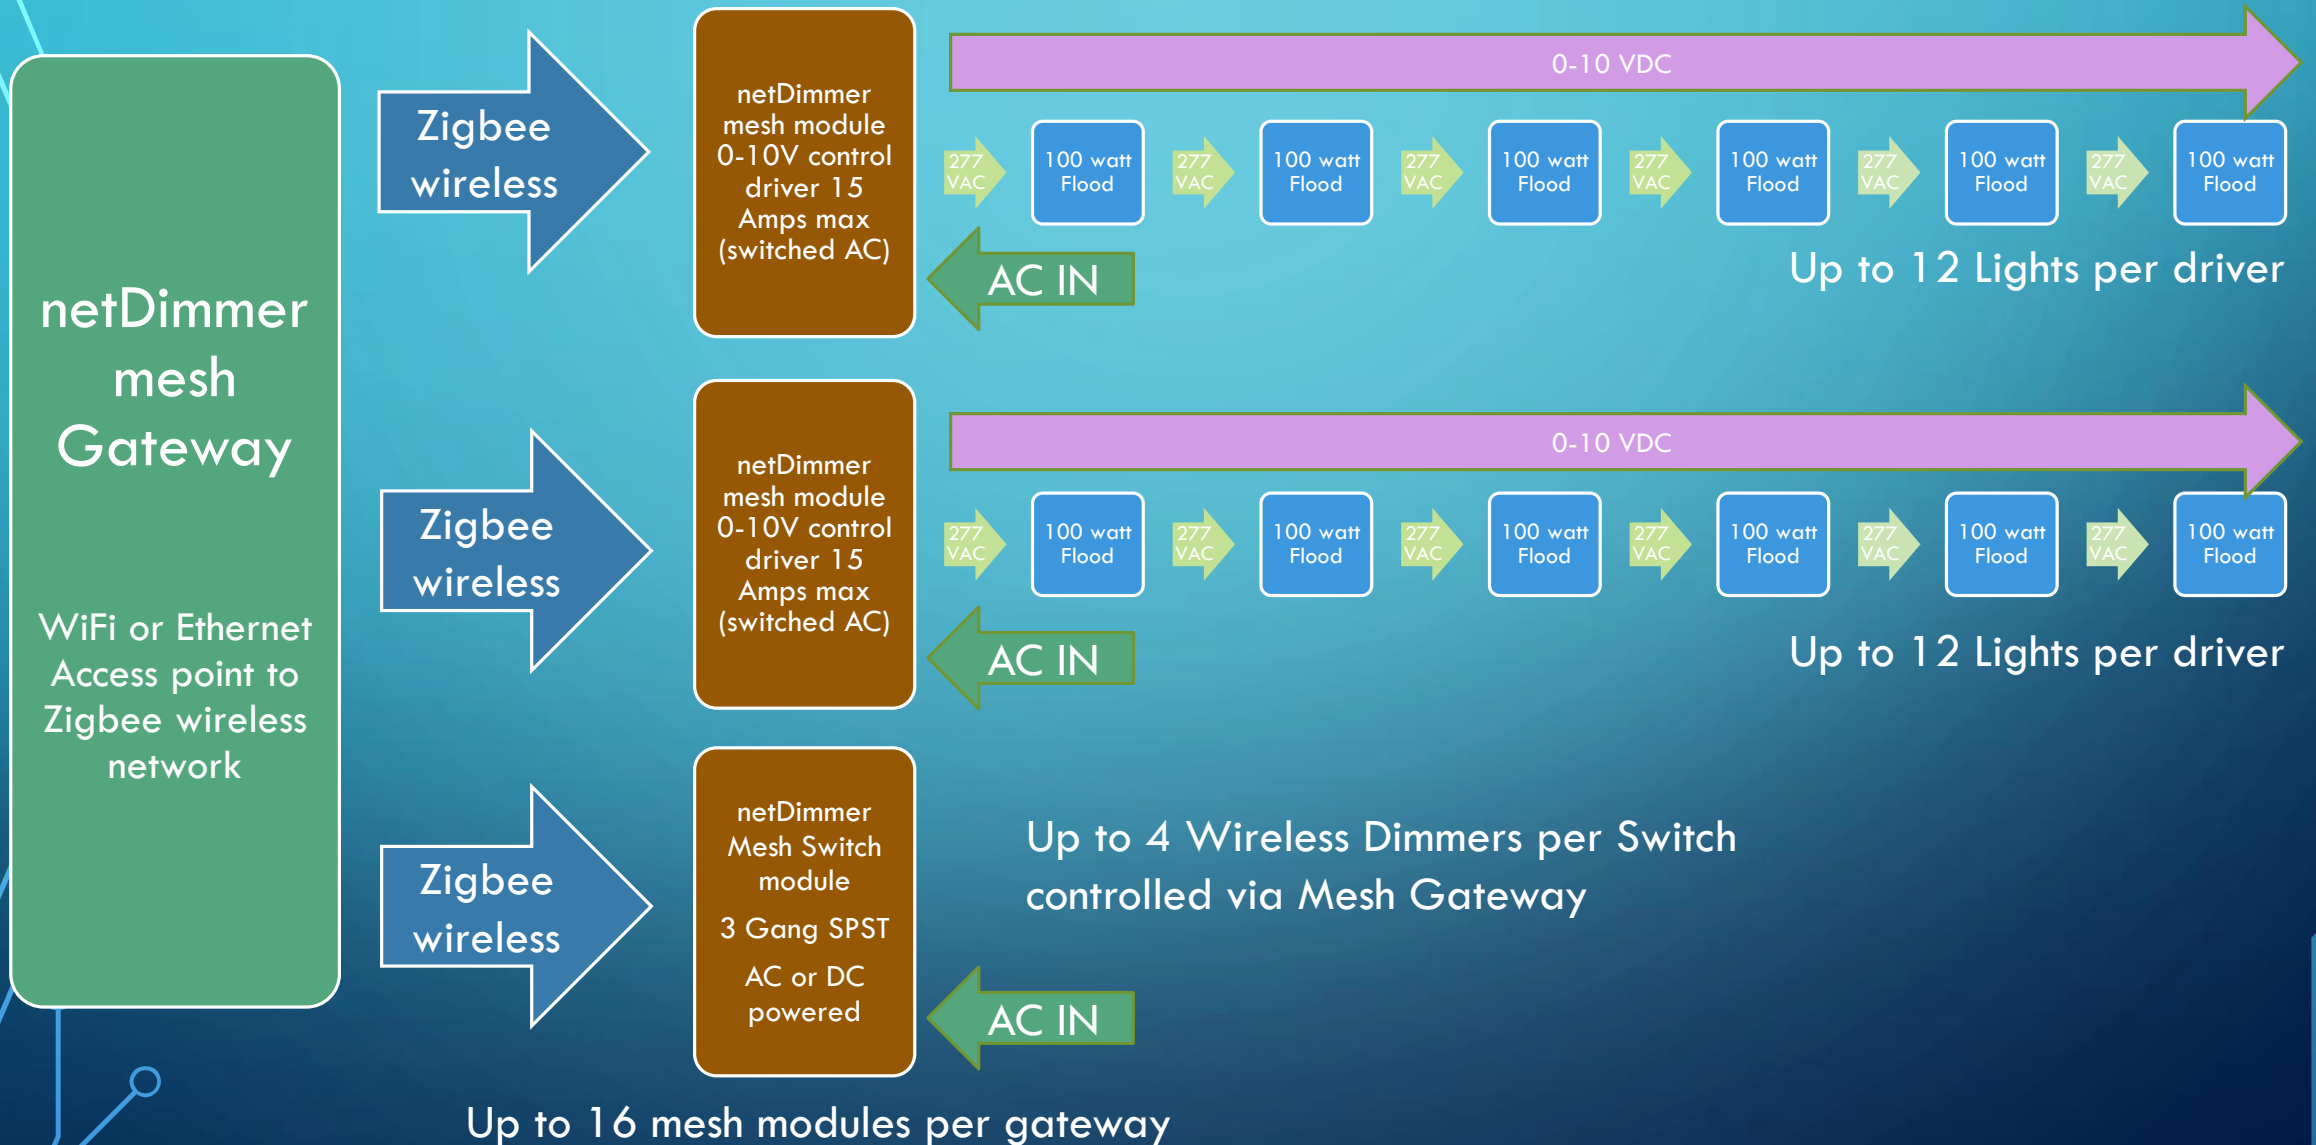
netDimmer mesh Gateway

WiFi or Ethernet Access point to Zigbee wireless network

Zigbee wireless

netDimmer mesh module 0-10V control driver 15 Amps max (switched AC)

0-10 VDC

277 VAC

100 watt Flood

277 VAC

100 watt Flood

277 VAC

100 watt Flood

277 VAC

100 watt Flood

277 VAC

100 watt Flood

277 VAC

100 watt Flood

AC IN

Up to 12 Lights per driver

Zigbee wireless

netDimmer mesh module 0-10V control driver 15 Amps max (switched AC)

0-10 VDC

277 VAC

100 watt Flood

277 VAC

100 watt Flood

277 VAC

100 watt Flood

277 VAC

100 watt Flood

277 VAC

100 watt Flood

277 VAC

100 watt Flood

AC IN

Up to 12 Lights per driver

Zigbee wireless

netDimmer Mesh Switch module

3 Gang SPST

AC or DC powered

Up to 4 Wireless Dimmers per Switch controlled via Mesh Gateway

AC IN

Up to 16 mesh modules per gateway